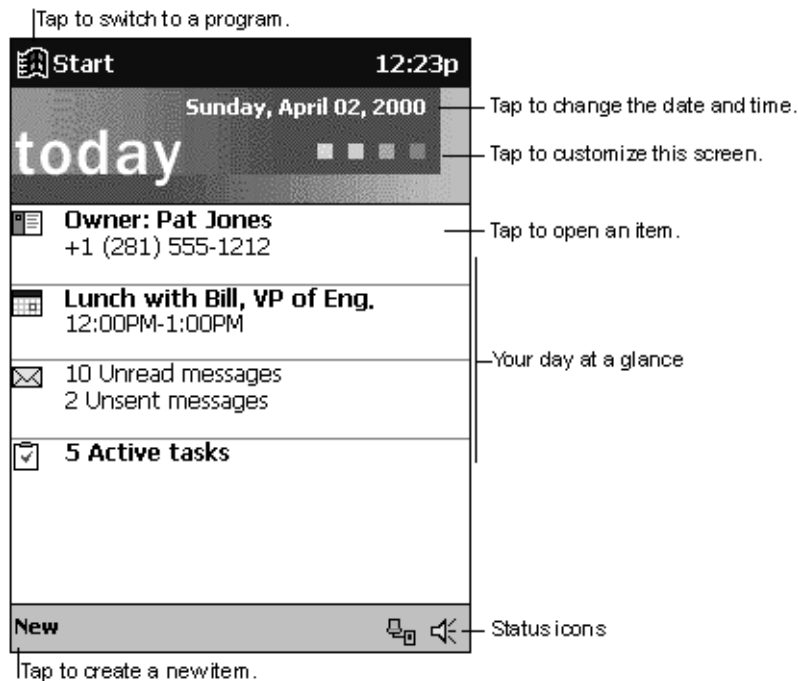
Tap to switch to a program.

Start 12:23p

Sunday, April 02, 2000

today

Tap to change the date and time.

Tap to customize this screen.

Owner: Pat Jones
+1 (281) 555-1212

Tap to open an item.

Lunch with Bill, VP of Eng.
12:00PM-1:00PM

10 Unread messages
2 Unsent messages

Your day at a glance

5 Active tasks

New

Status icons

Tap to create a new item.